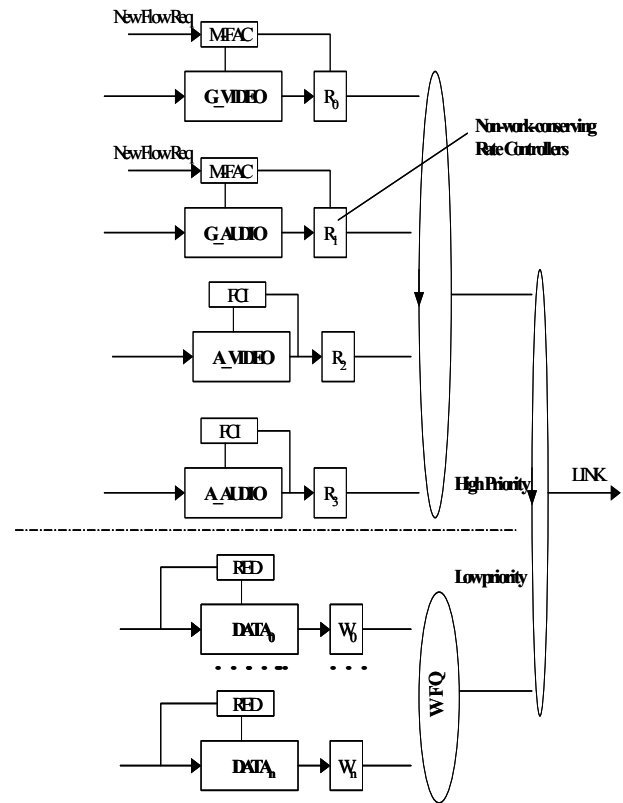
NewFlowReq

MFAC

G_VIDEO

$R_0$

Non-work-conserving Rate Controllers

NewFlowReq

MFAC

G_AUDIO

$R_1$

FCI

A_VIDEO

$R_2$

FCI

A_AUDIO

$R_3$

High Priority

LINK

Low priority

RED

$DATA_0$

$W_0$

WFQ

RED

$DATA_n$

$W_n$